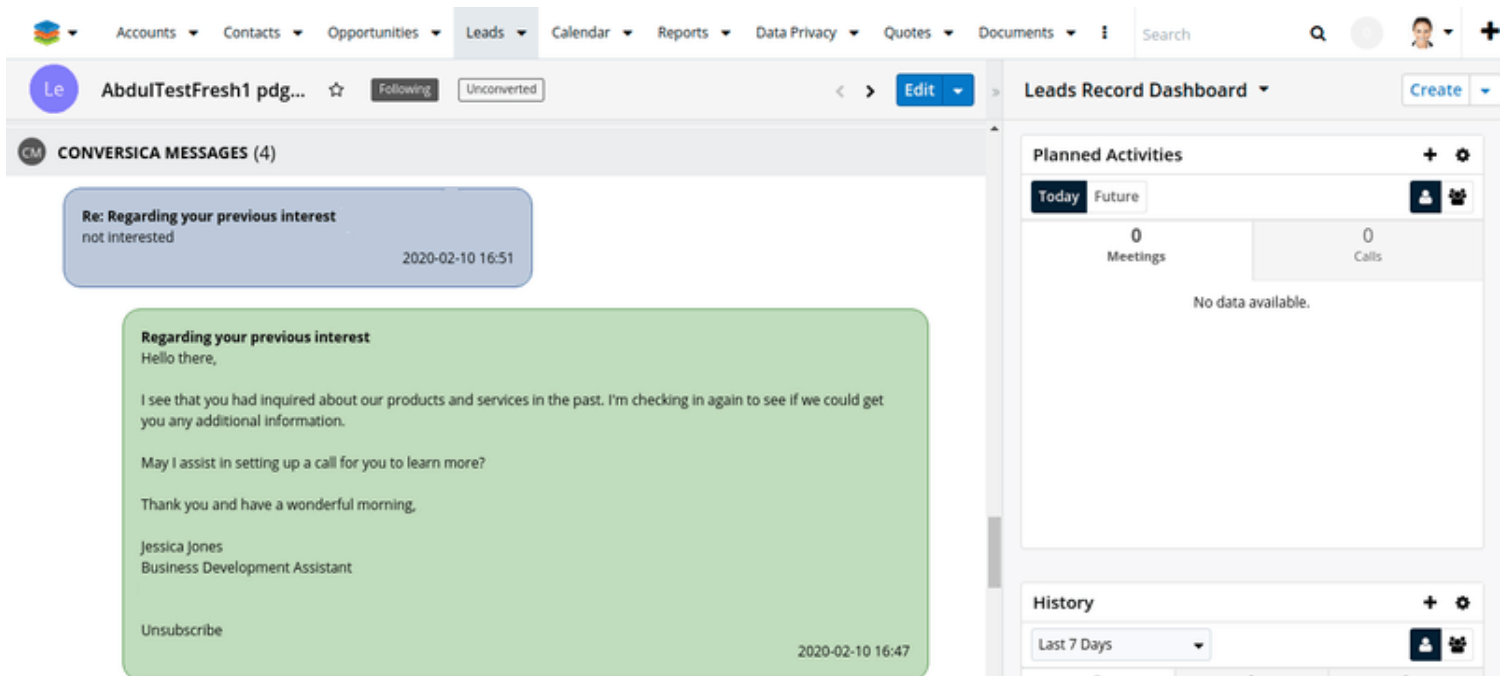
Accounts Contacts Opportunities Leads Calendar Reports Data Privacy Quotes Documents Search

Le AbdulTestFresh1 pdg... Following Unconverted Edit

Leads Record Dashboard Create

CM CONVERSICA MESSAGES (4)

Re: Regarding your previous interest
not interested
2020-02-10 16:51

Regarding your previous interest
Hello there,

I see that you had inquired about our products and services in the past. I'm checking in again to see if we could get you any additional information.

May I assist in setting up a call for you to learn more?

Thank you and have a wonderful morning,

Jessica Jones
Business Development Assistant

Unsubscribe
2020-02-10 16:47

Planned Activities

Today Future

0
Meetings

0
Calls

No data available.

History

Last 7 Days